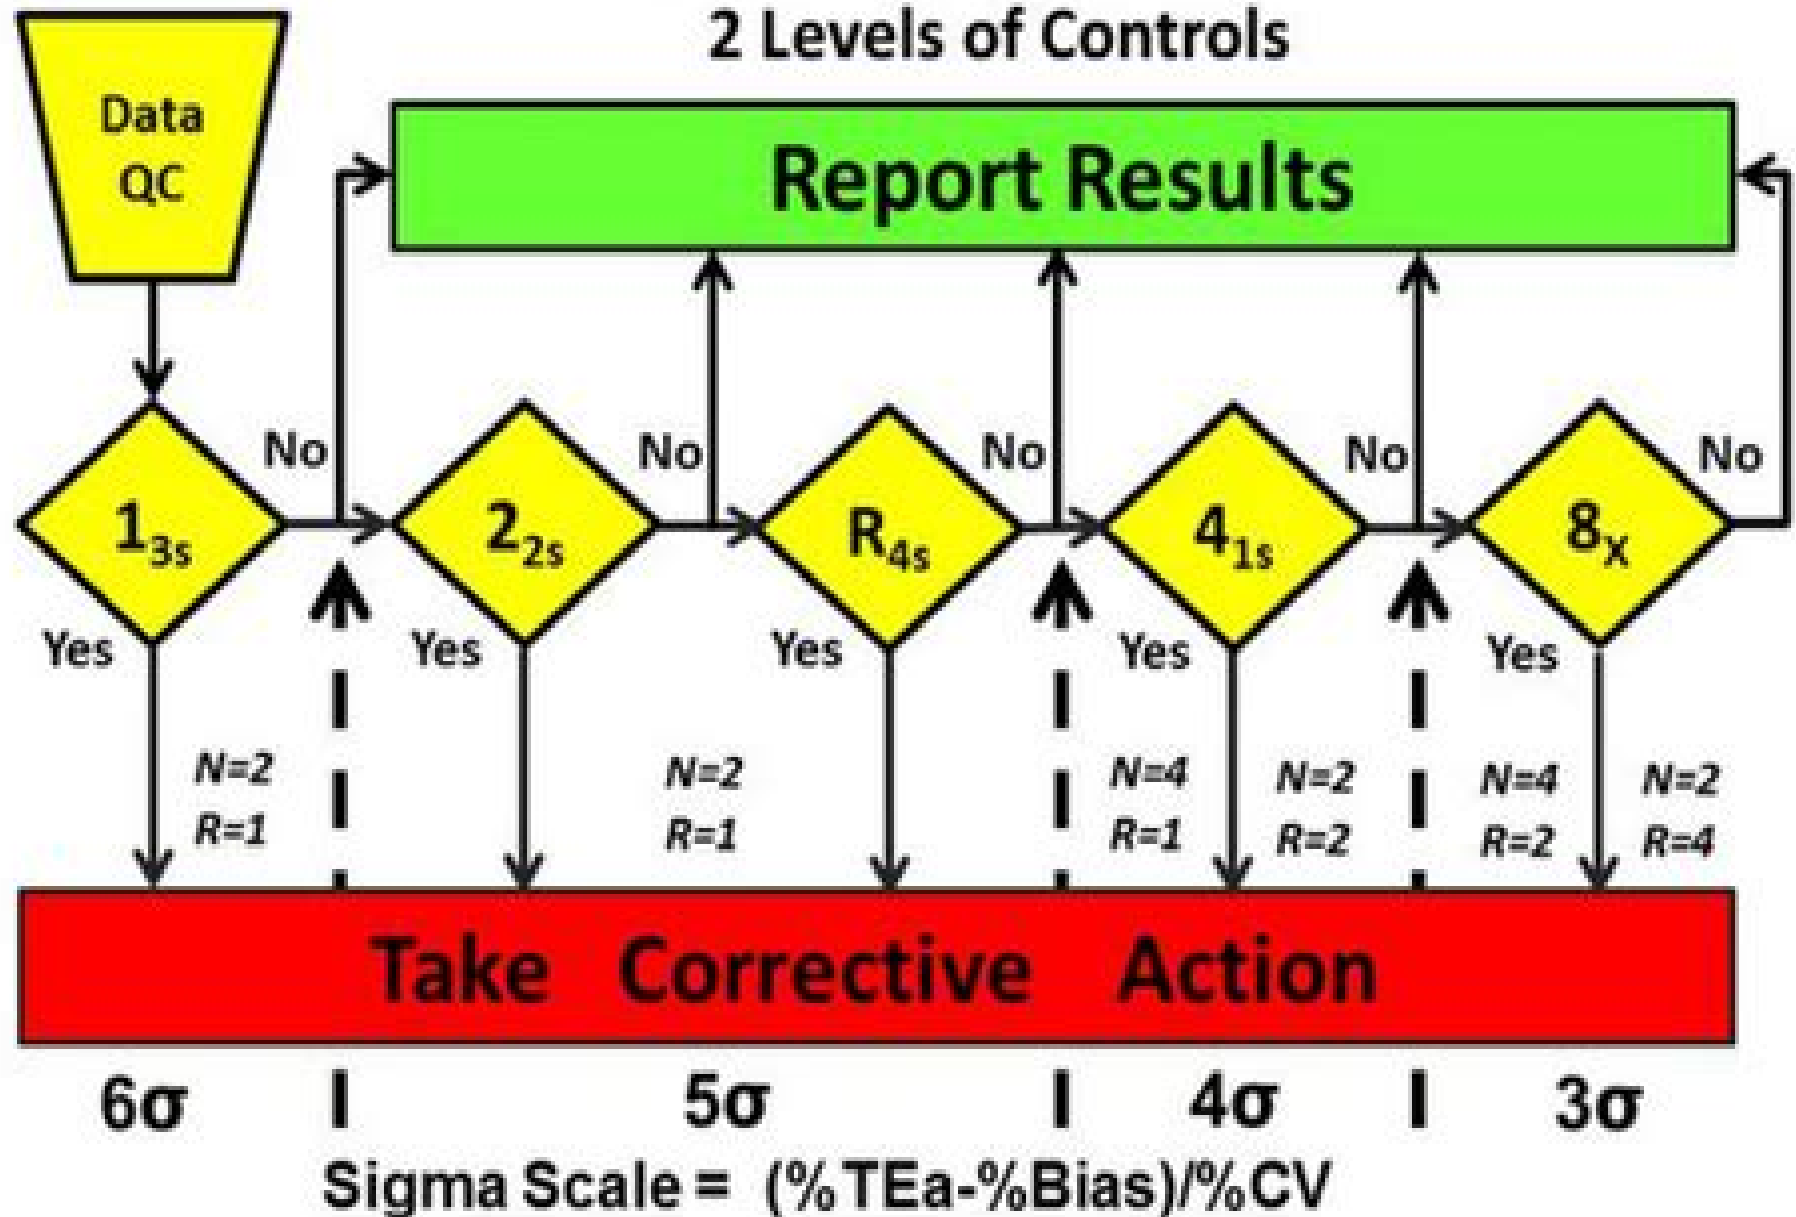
2 Levels of Controls

Data QC

Report Results

$1_{3s}$ No Yes

$2_{2s}$ No Yes

$R_{4s}$ No Yes

$4_{1s}$ No Yes

$8_{X}$ No Yes

N=2
R=1

N=2
R=1

N=4
R=1

N=2
R=2

N=4
R=2

N=2
R=4

Take Corrective Action

6σ | 5σ | 4σ | 3σ

Sigma Scale = (%TEa-%Bias)/%CV